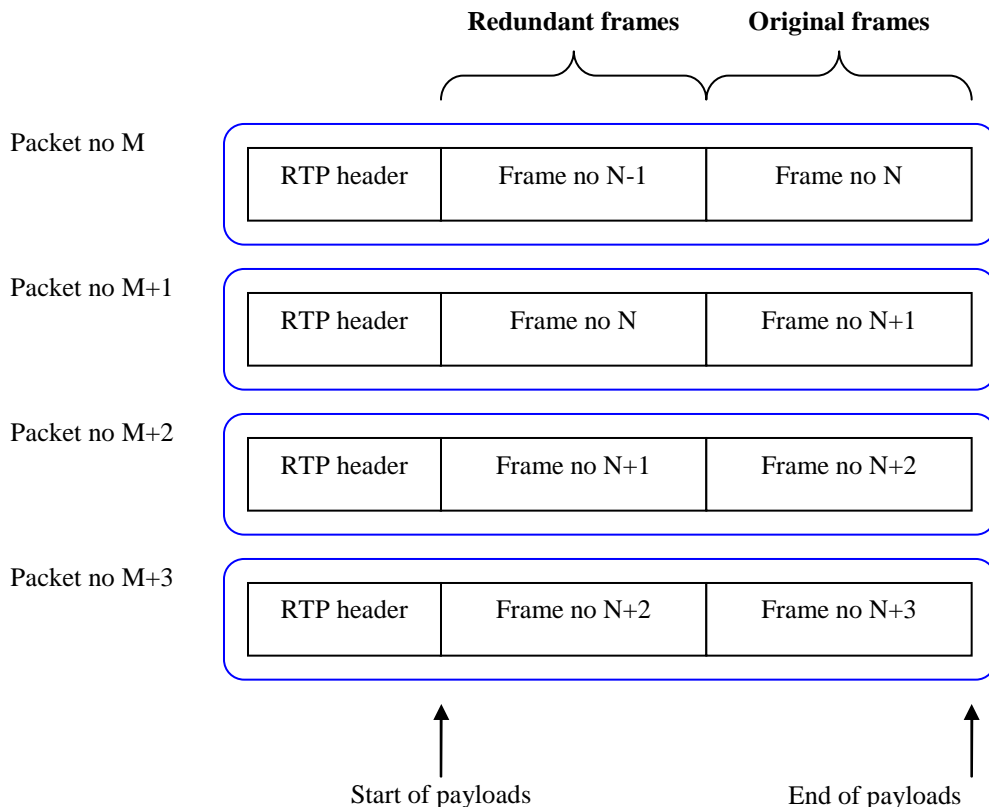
**Redundant frames** **Original frames**

Packet no M

| RTP header | Frame no N-1 | Frame no N |
|---|---|---|

Packet no M+1

| RTP header | Frame no N | Frame no N+1 |
|---|---|---|

Packet no M+2

| RTP header | Frame no N+1 | Frame no N+2 |
|---|---|---|

Packet no M+3

| RTP header | Frame no N+2 | Frame no N+3 |
|---|---|---|

Start of payloads

End of payloads